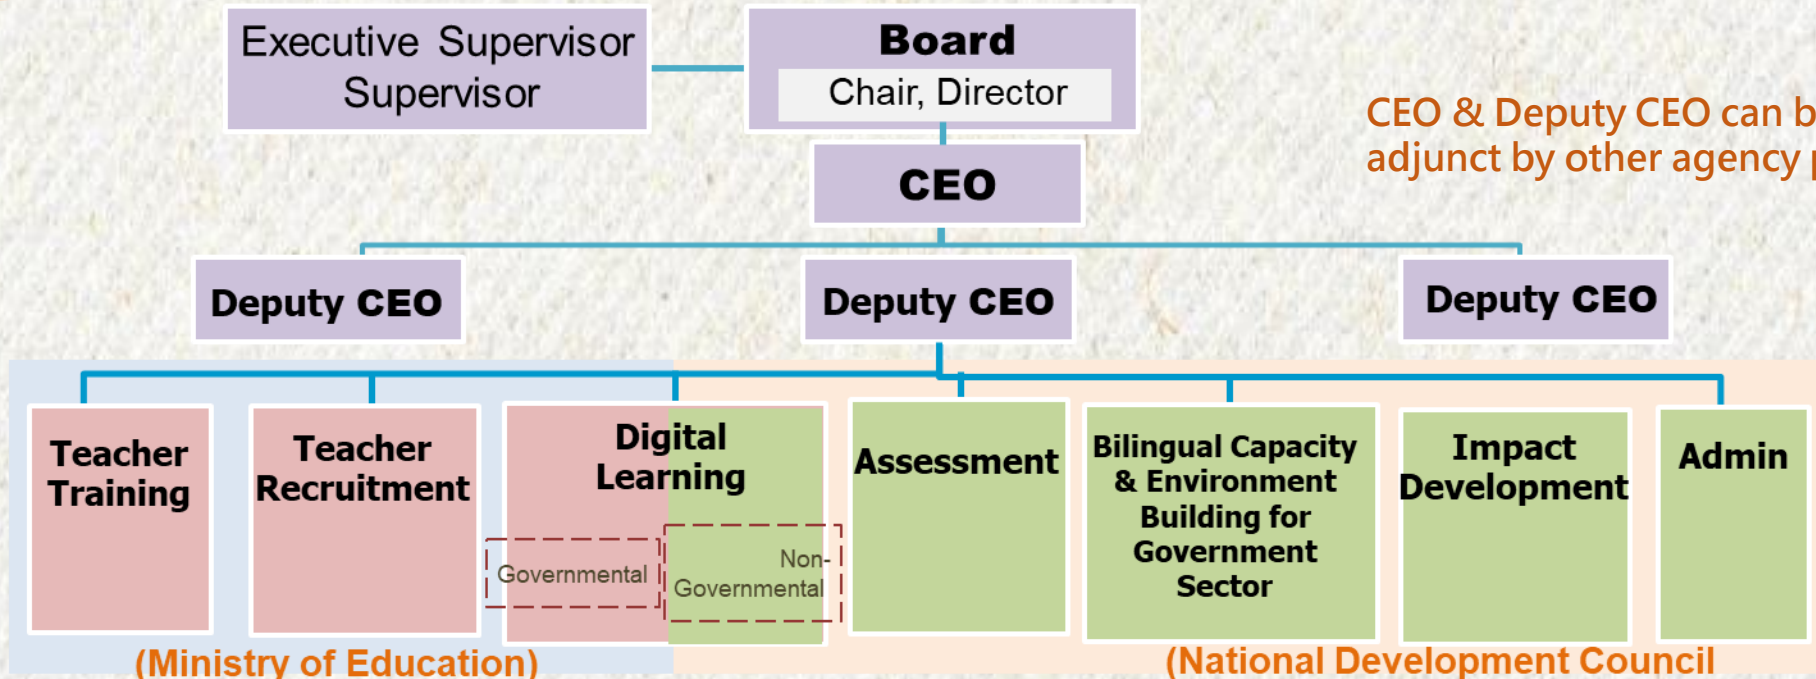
Executive Supervisor Supervisor

Board
Chair, Director

CEO & Deputy CEO can b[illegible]
adjunct by other agency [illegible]

CEO

Deputy CEO

Deputy CEO

Deputy CEO

Teacher Training

Teacher Recruitment

Digital Learning

Governmental

Non-Governmental

Assessment

Bilingual Capacity & Environment Building for Government Sector

Impact Development

Admin

(Ministry of Education)

(National Development Council